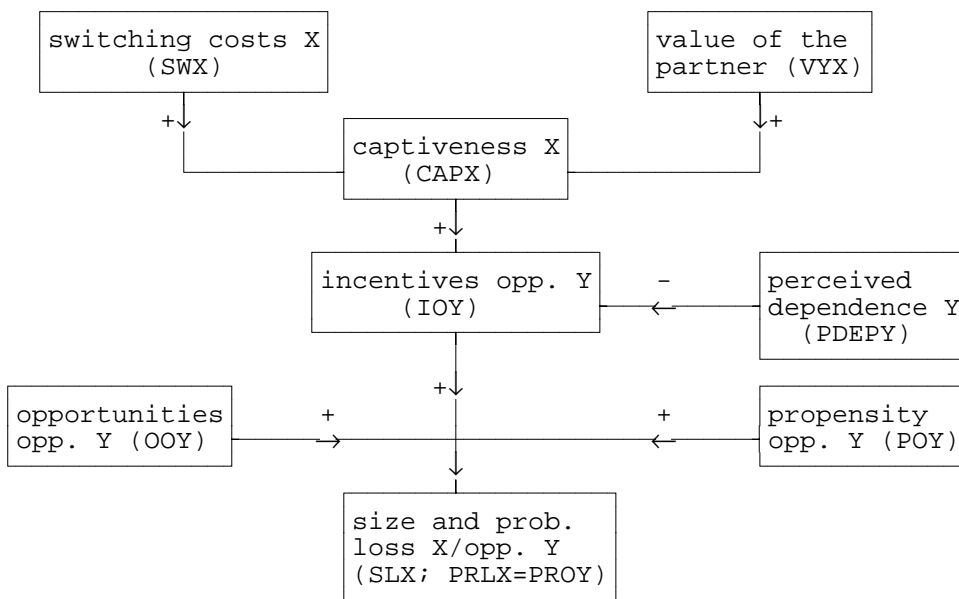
switching costs X (SWX)

value of the partner (VYX)

+

+

captiveness X (CAPX)

+

incentives opp. Y (IOY)

-

perceived dependence Y (PDEPY)

+

opportunities opp. Y (OOY)

+

+

propensity opp. Y (POY)

size and prob. loss X/opp. Y (SLX; PRLX=PROY)